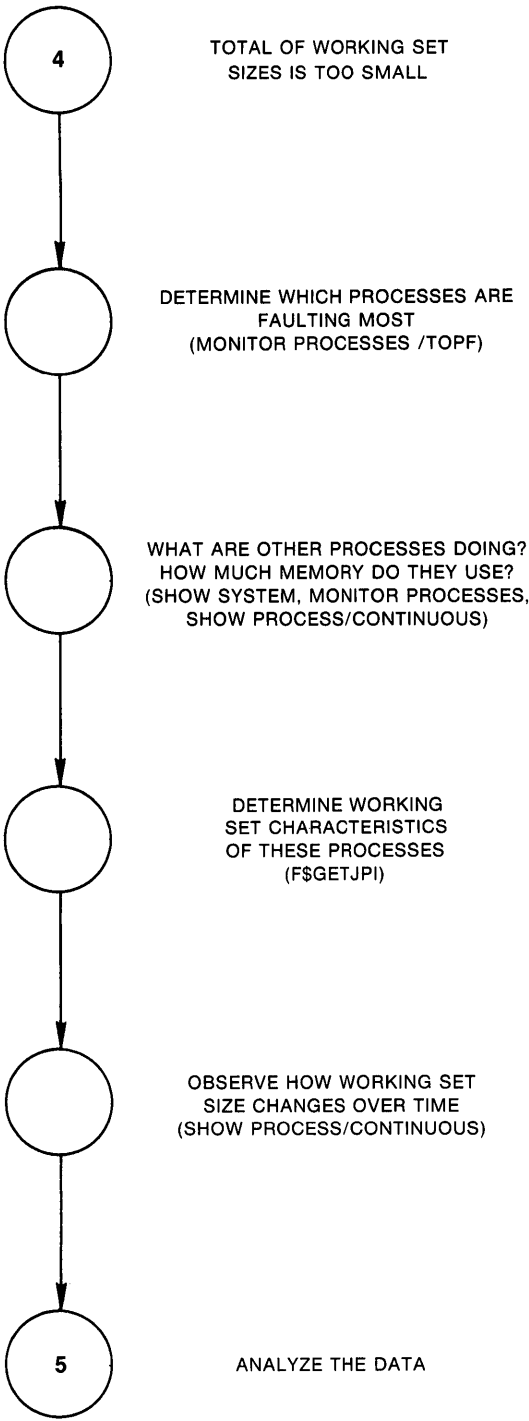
4

TOTAL OF WORKING SET SIZES IS TOO SMALL

DETERMINE WHICH PROCESSES ARE FAULTING MOST (MONITOR PROCESSES /TOPF)

WHAT ARE OTHER PROCESSES DOING? HOW MUCH MEMORY DO THEY USE? (SHOW SYSTEM, MONITOR PROCESSES, SHOW PROCESS/CONTINUOUS)

DETERMINE WORKING SET CHARACTERISTICS OF THESE PROCESSES (F$GETJPI)

OBSERVE HOW WORKING SET SIZE CHANGES OVER TIME (SHOW PROCESS/CONTINUOUS)

5

ANALYZE THE DATA